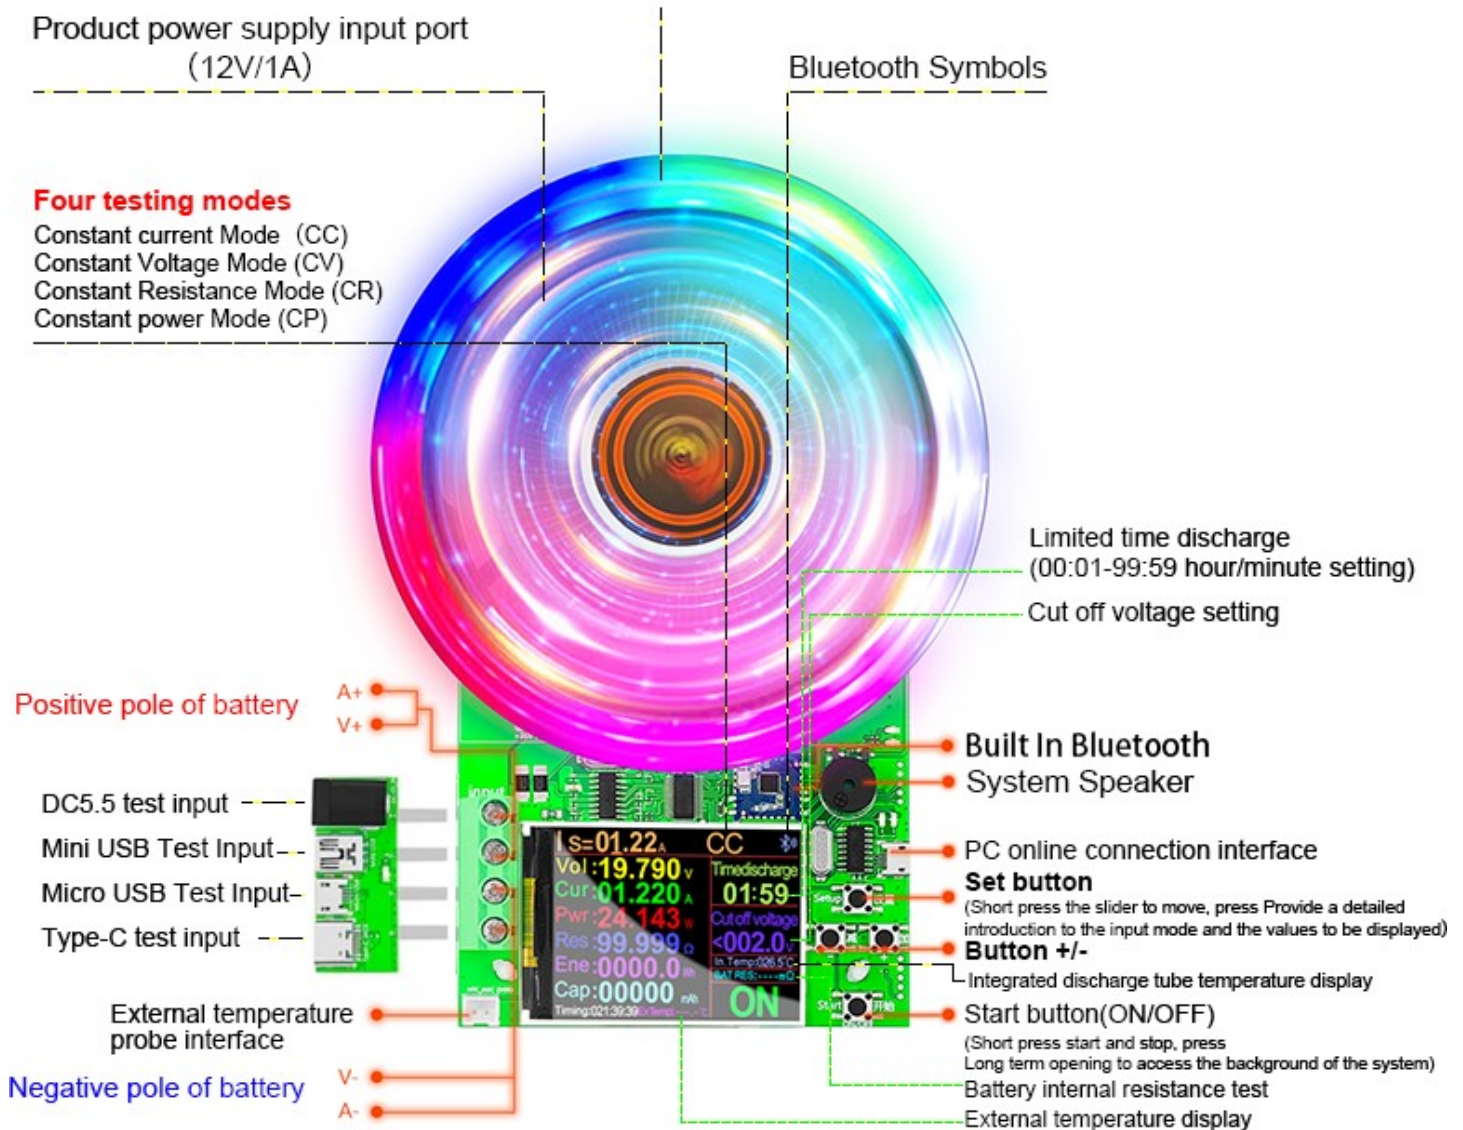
Product power supply input port (12V/1A)

Bluetooth Symbols

Four testing modes
Constant current Mode (CC)
Constant Voltage Mode (CV)
Constant Resistance Mode (CR)
Constant power Mode (CP)

Limited time discharge (00:01-99:59 hour/minute setting)

Cut off voltage setting

Positive pole of battery
A+
V+

Built In Bluetooth
System Speaker

DC5.5 test input
Mini USB Test Input
Micro USB Test Input
Type-C test input

input

Is=01.22A CC
Vol:19.790V
Cur:01.220A
Pwr:24.143W
Res:99.999Ω
Ene:0000.0Wh
Cap:00000mAh
Timedischarge
01:59
Cut off voltage
<002.0V
In Temp:026.5°C
BAT RES:----mΩ
ON
Timing:021:39:39 ExTemp:---°C

PC online connection interface
Set button
(Short press the slider to move, press Provide a detailed introduction to the input mode and the values to be displayed)
Button +/-
Integrated discharge tube temperature display
Setup
Start

External temperature probe interface

Start button(ON/OFF)
(Short press start and stop, press Long term opening to access the background of the system)

Negative pole of battery
V-
A-

Battery internal resistance test
External temperature display